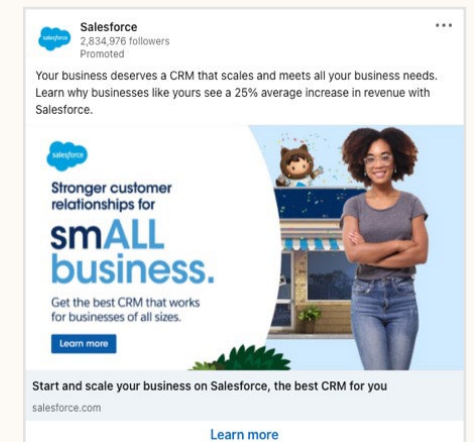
salesforce

Salesforce
2,834,976 followers
Promoted

...

Your business deserves a CRM that scales and meets all your business needs. Learn why businesses like yours see a 25% average increase in revenue with Salesforce.

salesforce

Stronger customer relationships for

smALL business.

Get the best CRM that works for businesses of all sizes.

Learn more

Start and scale your business on Salesforce, the best CRM for you

salesforce.com

Learn more